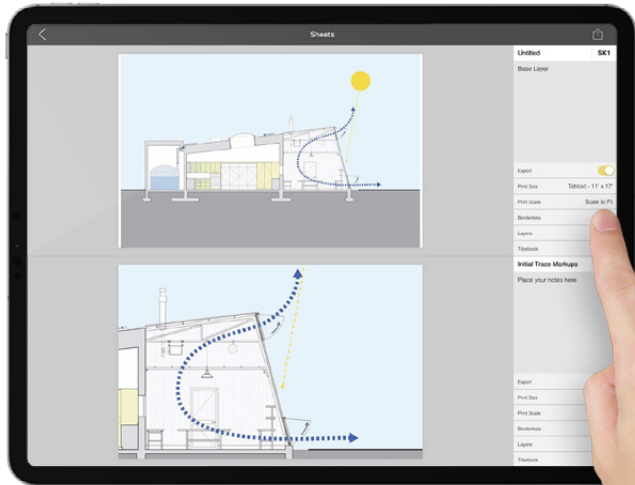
Sheets

Untitled SK1

Base Layer

Export

Print Size Tabloid - 11" x 17"

Print scale Scale to Fit

Borderless

Layers

Titleblock

Initial Trace Markups

Place your notes here

Export

Print Size

Print Scale

Borderless

Layers

Titleblock